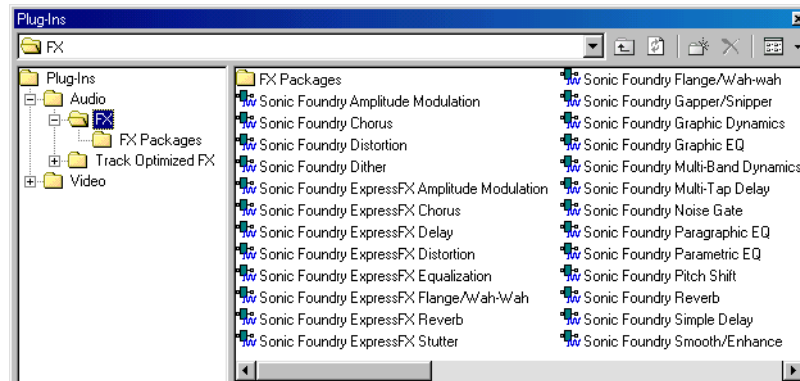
Plug-Ins

FX

Plug-Ins
Audio
FX
FX Packages
Track Optimized FX
Video

FX Packages
Sonic Foundry Amplitude Modulation
Sonic Foundry Chorus
Sonic Foundry Distortion
Sonic Foundry Dither
Sonic Foundry ExpressFX Amplitude Modulation
Sonic Foundry ExpressFX Chorus
Sonic Foundry ExpressFX Delay
Sonic Foundry ExpressFX Distortion
Sonic Foundry ExpressFX Equalization
Sonic Foundry ExpressFX Flange/Wah-Wah
Sonic Foundry ExpressFX Reverb
Sonic Foundry ExpressFX Stutter

Sonic Foundry Flange/Wah-wah
Sonic Foundry Gapper/Snipper
Sonic Foundry Graphic Dynamics
Sonic Foundry Graphic EQ
Sonic Foundry Multi-Band Dynamics
Sonic Foundry Multi-Tap Delay
Sonic Foundry Noise Gate
Sonic Foundry Paragraphic EQ
Sonic Foundry Parametric EQ
Sonic Foundry Pitch Shift
Sonic Foundry Reverb
Sonic Foundry Simple Delay
Sonic Foundry Smooth/Enhance